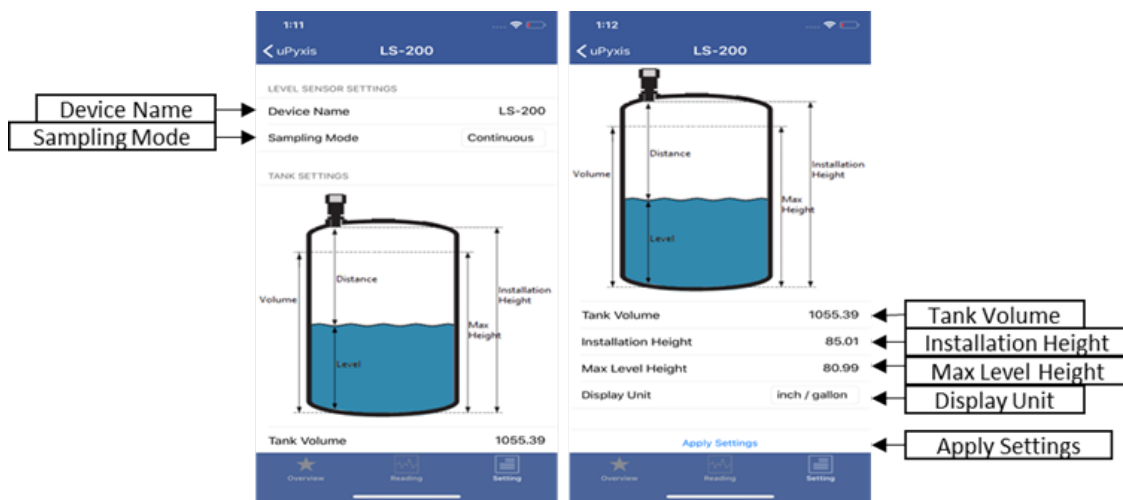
Device Name
Sampling Mode

1:11
< uPyxis LS-200
LEVEL SENSOR SETTINGS
Device Name LS-200
Sampling Mode Continuous
TANK SETTINGS
Distance
Volume
Installation Height
Max Height
Level
Tank Volume 1055.39
Overview Reading Setting

1:12
< uPyxis LS-200
Distance
Volume
Installation Height
Max Height
Level
Tank Volume 1055.39
Installation Height 85.01
Max Level Height 80.99
Display Unit inch / gallon
Apply Settings
Overview Reading Setting

Tank Volume
Installation Height
Max Level Height
Display Unit
Apply Settings